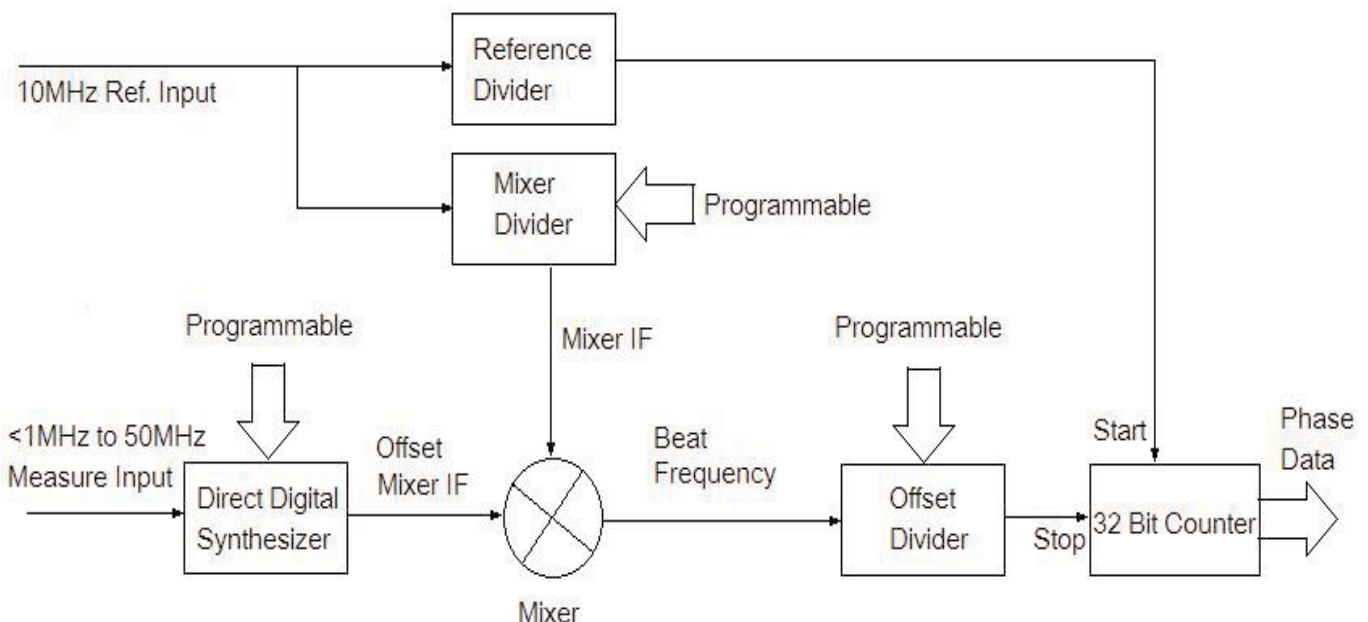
10MHz Ref. Input

Reference Divider

Mixer Divider

Programmable

Programmable

Mixer IF

Programmable

<1MHz to 50MHz Measure Input

Direct Digital Synthesizer

Offset Mixer IF

Beat Frequency

Offset Divider

Stop

Start

32 Bit Counter

Phase Data

Mixer